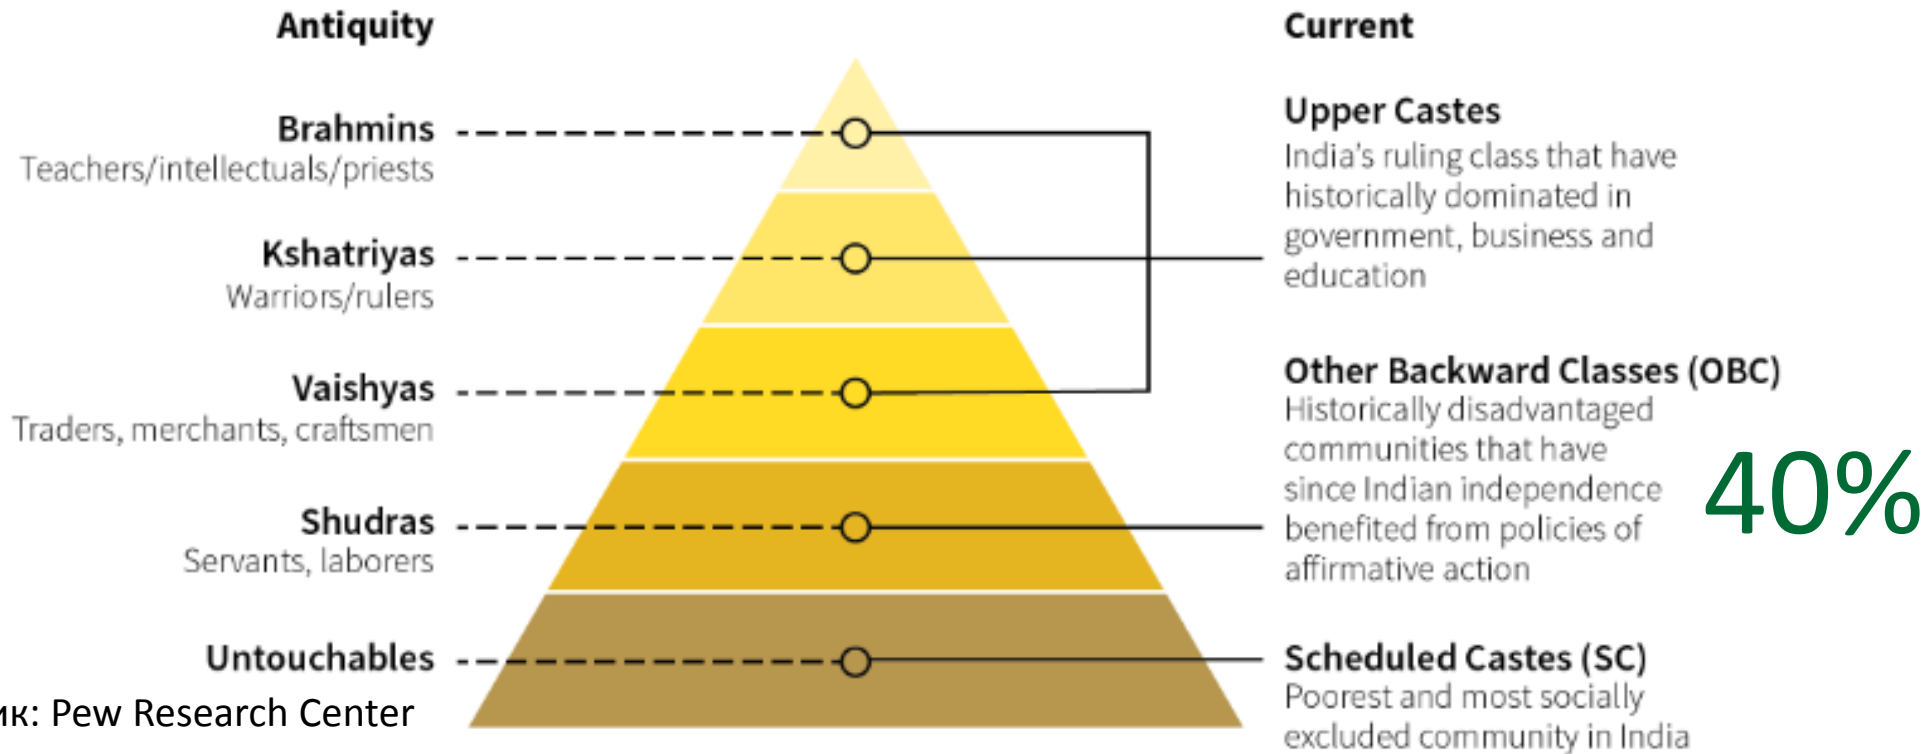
Antiquity

Brahmins
Teachers/intellectuals/priests

Kshatriyas
Warriors/rulers

Vaishyas
Traders, merchants, craftsmen

Shudras
Servants, laborers

Untouchables

ик: Pew Research Center

Current

Upper Castes
India's ruling class that have historically dominated in government, business and education

Other Backward Classes (OBC)
Historically disadvantaged communities that have since Indian independence benefited from policies of affirmative action

40%

Scheduled Castes (SC)
Poorest and most socially excluded community in India